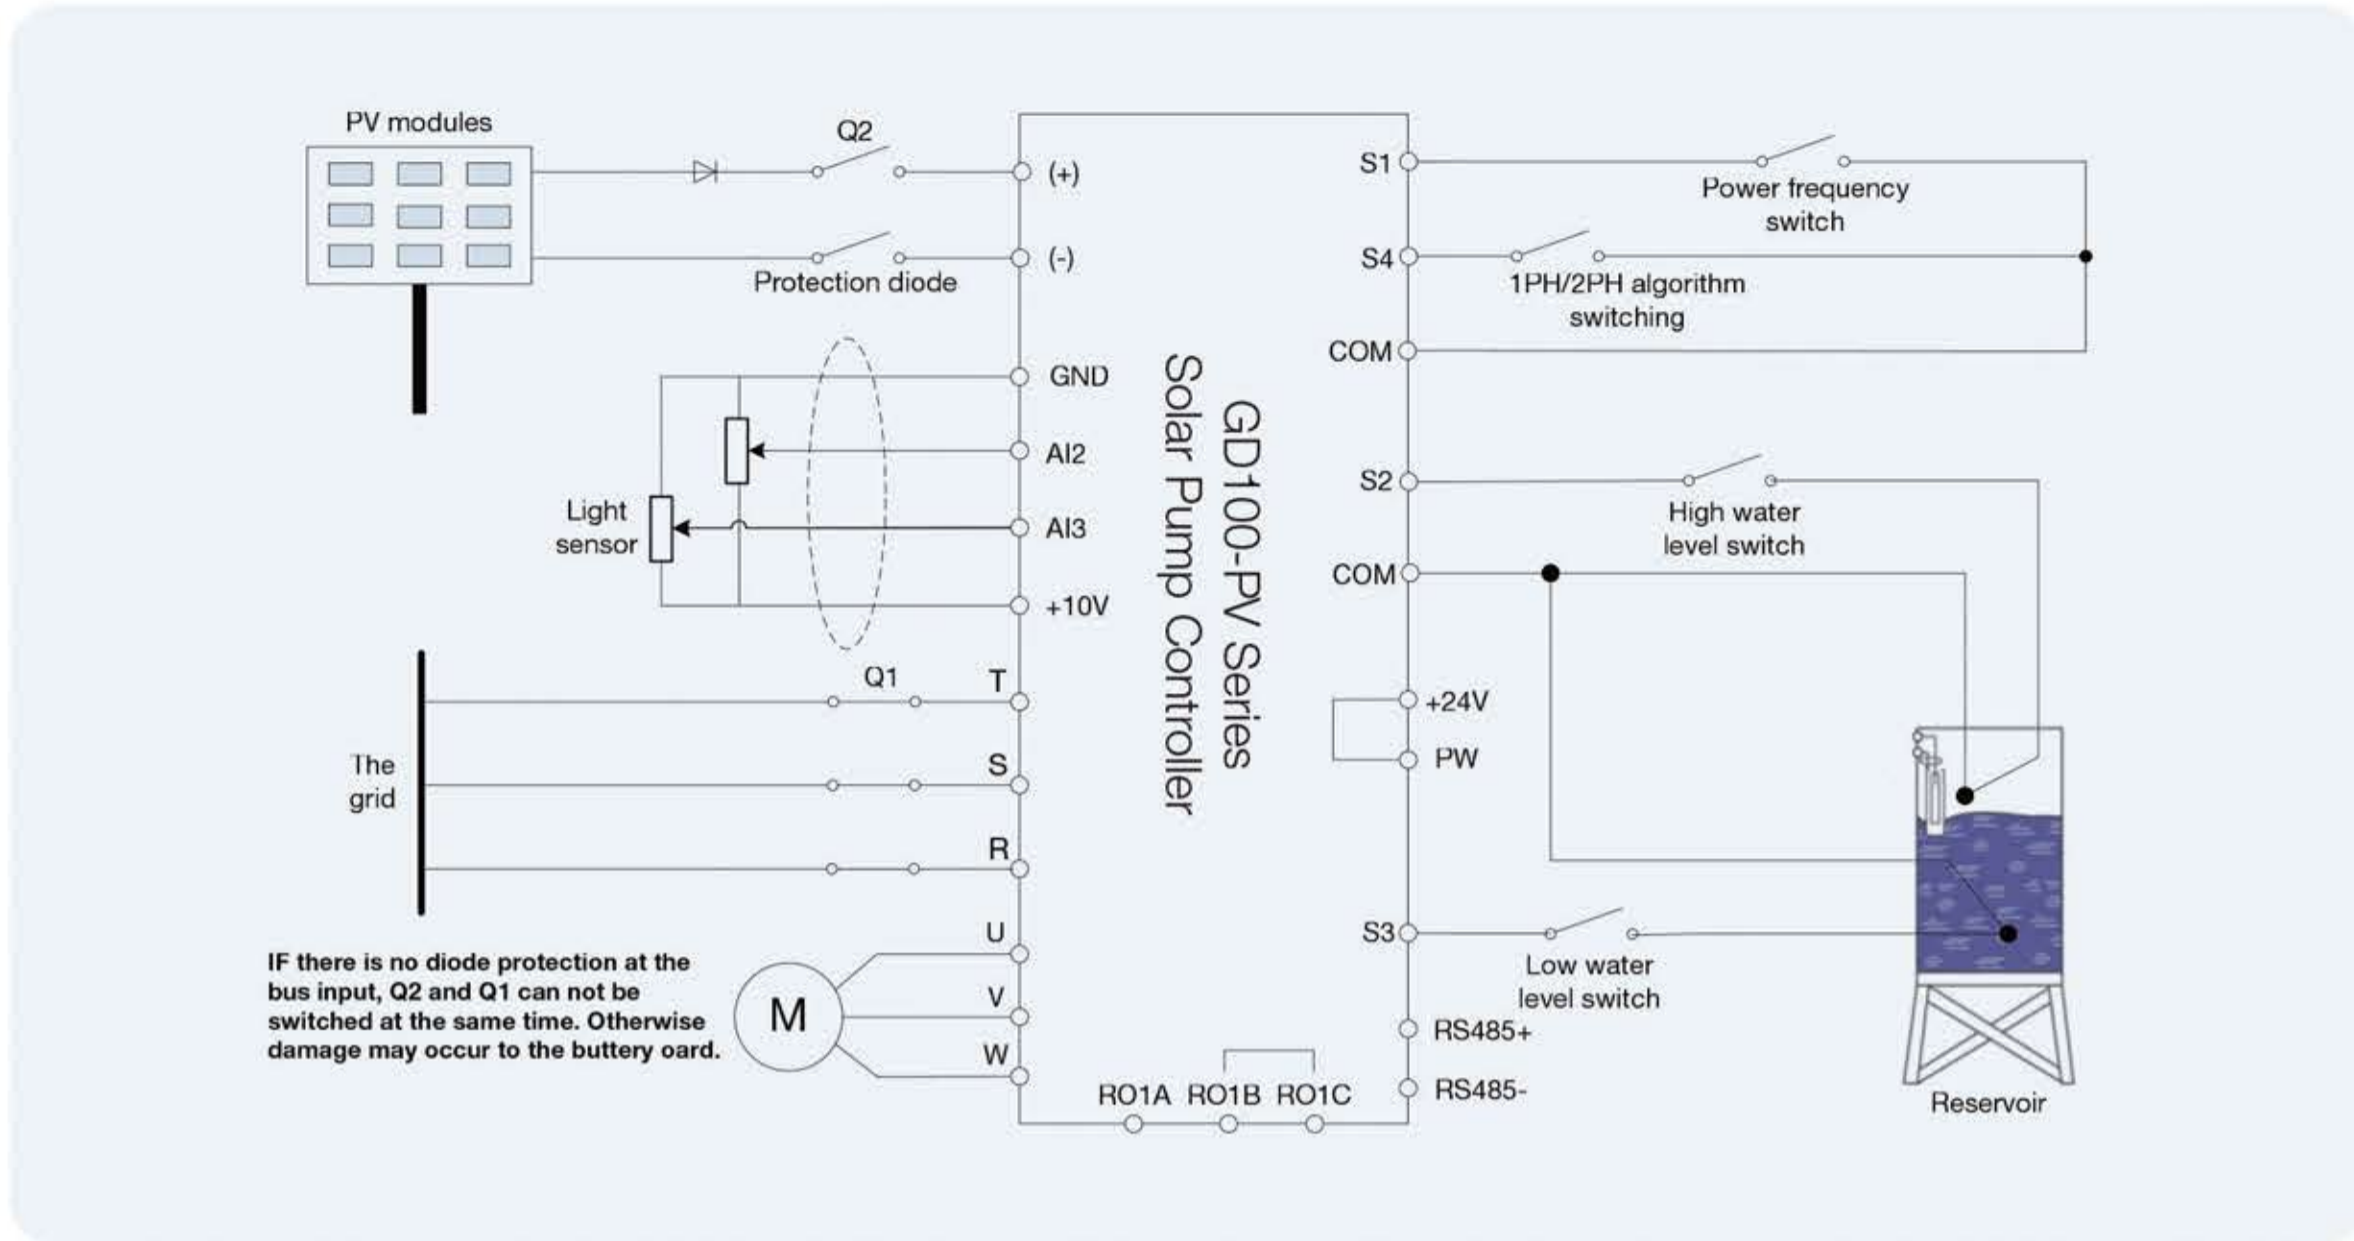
PV modules

Q2

(+)

(-)

Protection diode

GND

AI2

AI3

+10V

Light sensor

GD100-PV Series
Solar Pump Controller

Q1

T

S

R

The grid

U

V

W

M

IF there is no diode protection at the bus input, Q2 and Q1 can not be switched at the same time. Otherwise damage may occur to the buttery oard.

RO1A RO1B RO1C

S1

Power frequency switch

S4

1PH/2PH algorithm switching

COM

S2

High water level switch

COM

+24V

PW

S3

Low water level switch

RS485+

RS485-

Reservoir